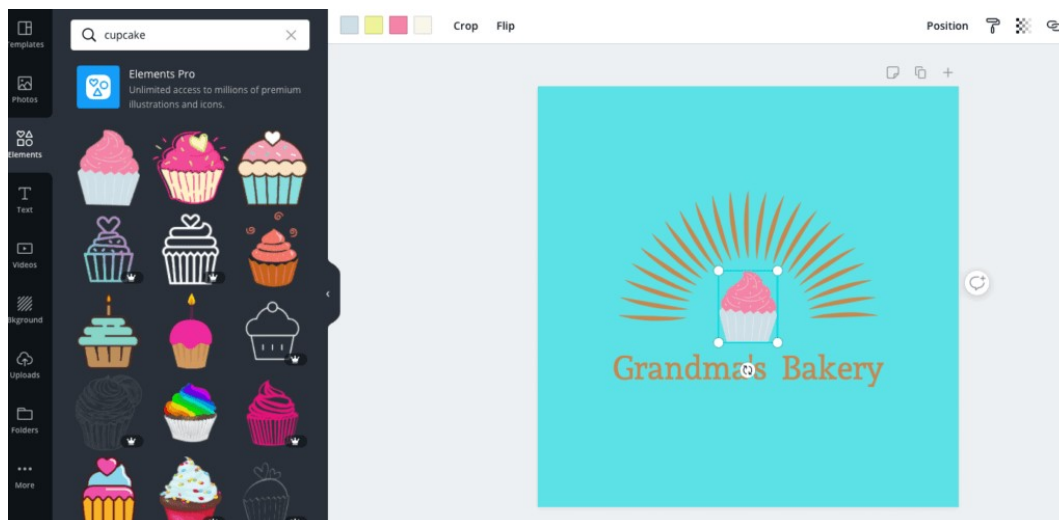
Templates

Photos

Elements

Text

Videos

Bkground

Uploads

Folders

More

cupcake

Elements Pro

Unlimited access to millions of premium illustrations and icons.

Crop Flip

Position

Grandma's Bakery